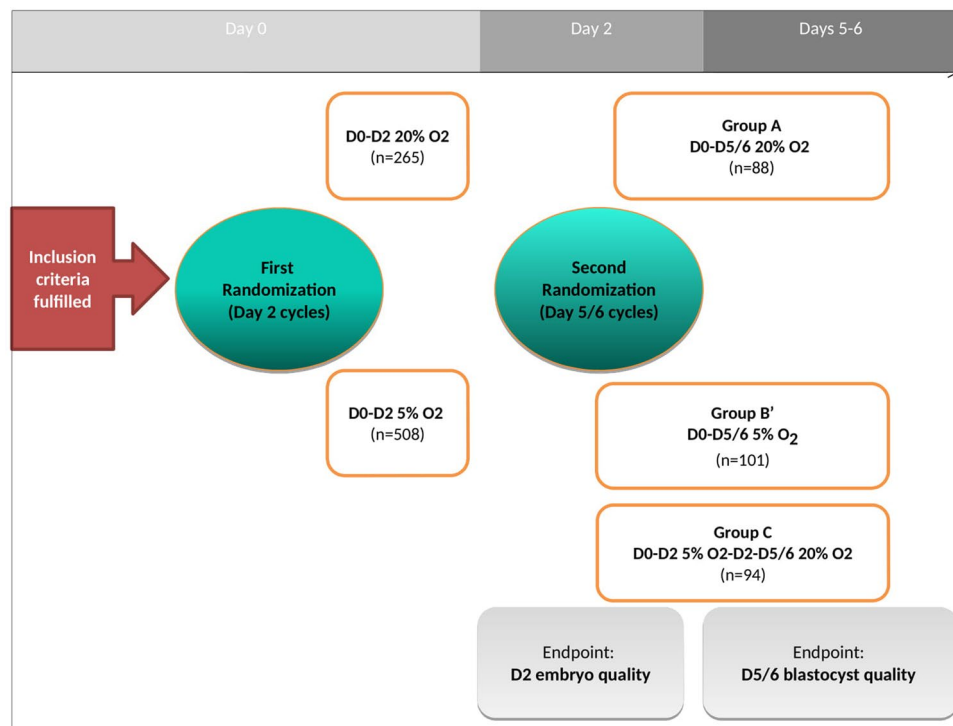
Day 0

Day 2

Days 5-6

D0-D2 20% O2
(n=265)

Group A
D0-D5/6 20% O2
(n=88)

Inclusion criteria fulfilled

First Randomization (Day 2 cycles)

Second Randomization (Day 5/6 cycles)

D0-D2 5% O2
(n=508)

Group B'
D0-D5/6 5% $O_2$
(n=101)

Group C
D0-D2 5% O2-D2-D5/6 20% O2
(n=94)

Endpoint:
D2 embryo quality

Endpoint:
D5/6 blastocyst quality